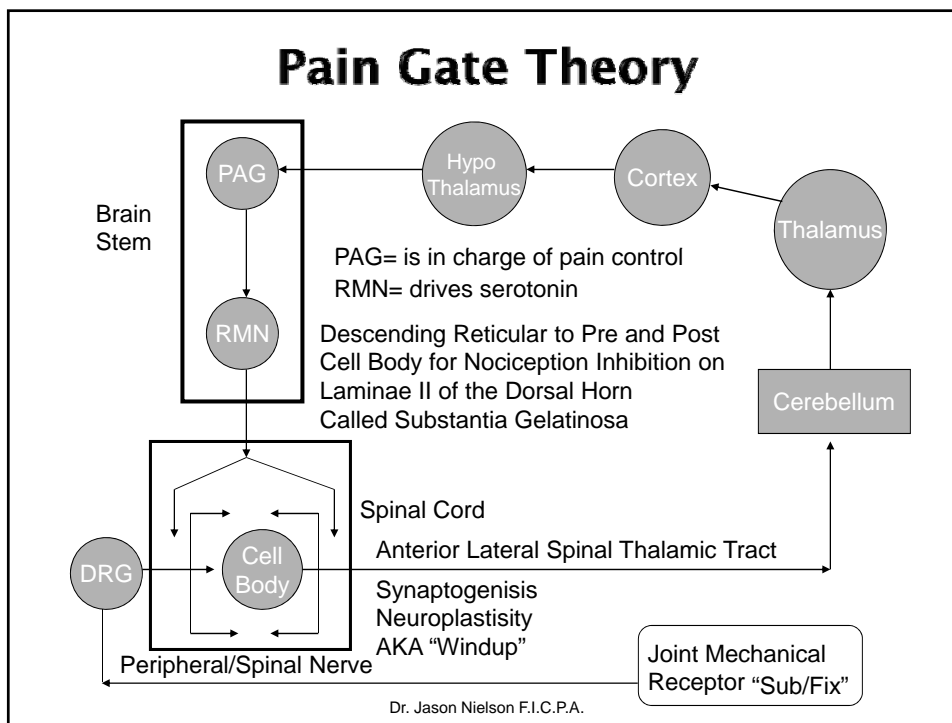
Pain Gate Theory

PAG

Hypo Thalamus

Cortex

Thalamus

Brain Stem

PAG= is in charge of pain control
RMN= drives serotonin

RMN

Descending Reticular to Pre and Post Cell Body for Nociception Inhibition on Laminae II of the Dorsal Horn Called Substantia Gelatinosa

Cerebellum

Spinal Cord

Anterior Lateral Spinal Thalamic Tract

DRG

Cell Body

Synaptogenisis
Neuroplastisity
AKA "Windup"

Peripheral/Spinal Nerve

Joint Mechanical Receptor "Sub/Fix"

Dr. Jason Nielson F.I.C.P.A.